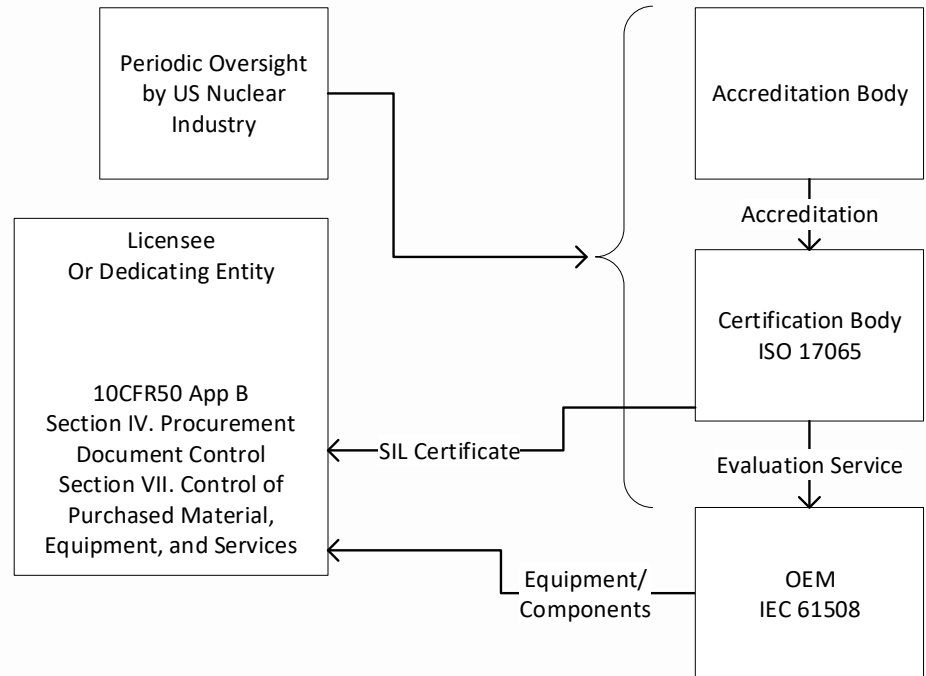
Periodic Oversight by US Nuclear Industry

Accreditation Body

Accreditation

Licensee
Or Dedicating Entity

10CFR50 App B
Section IV. Procurement Document Control
Section VII. Control of Purchased Material, Equipment, and Services

Certification Body
ISO 17065

SIL Certificate

Evaluation Service

Equipment/
Components

OEM
IEC 61508